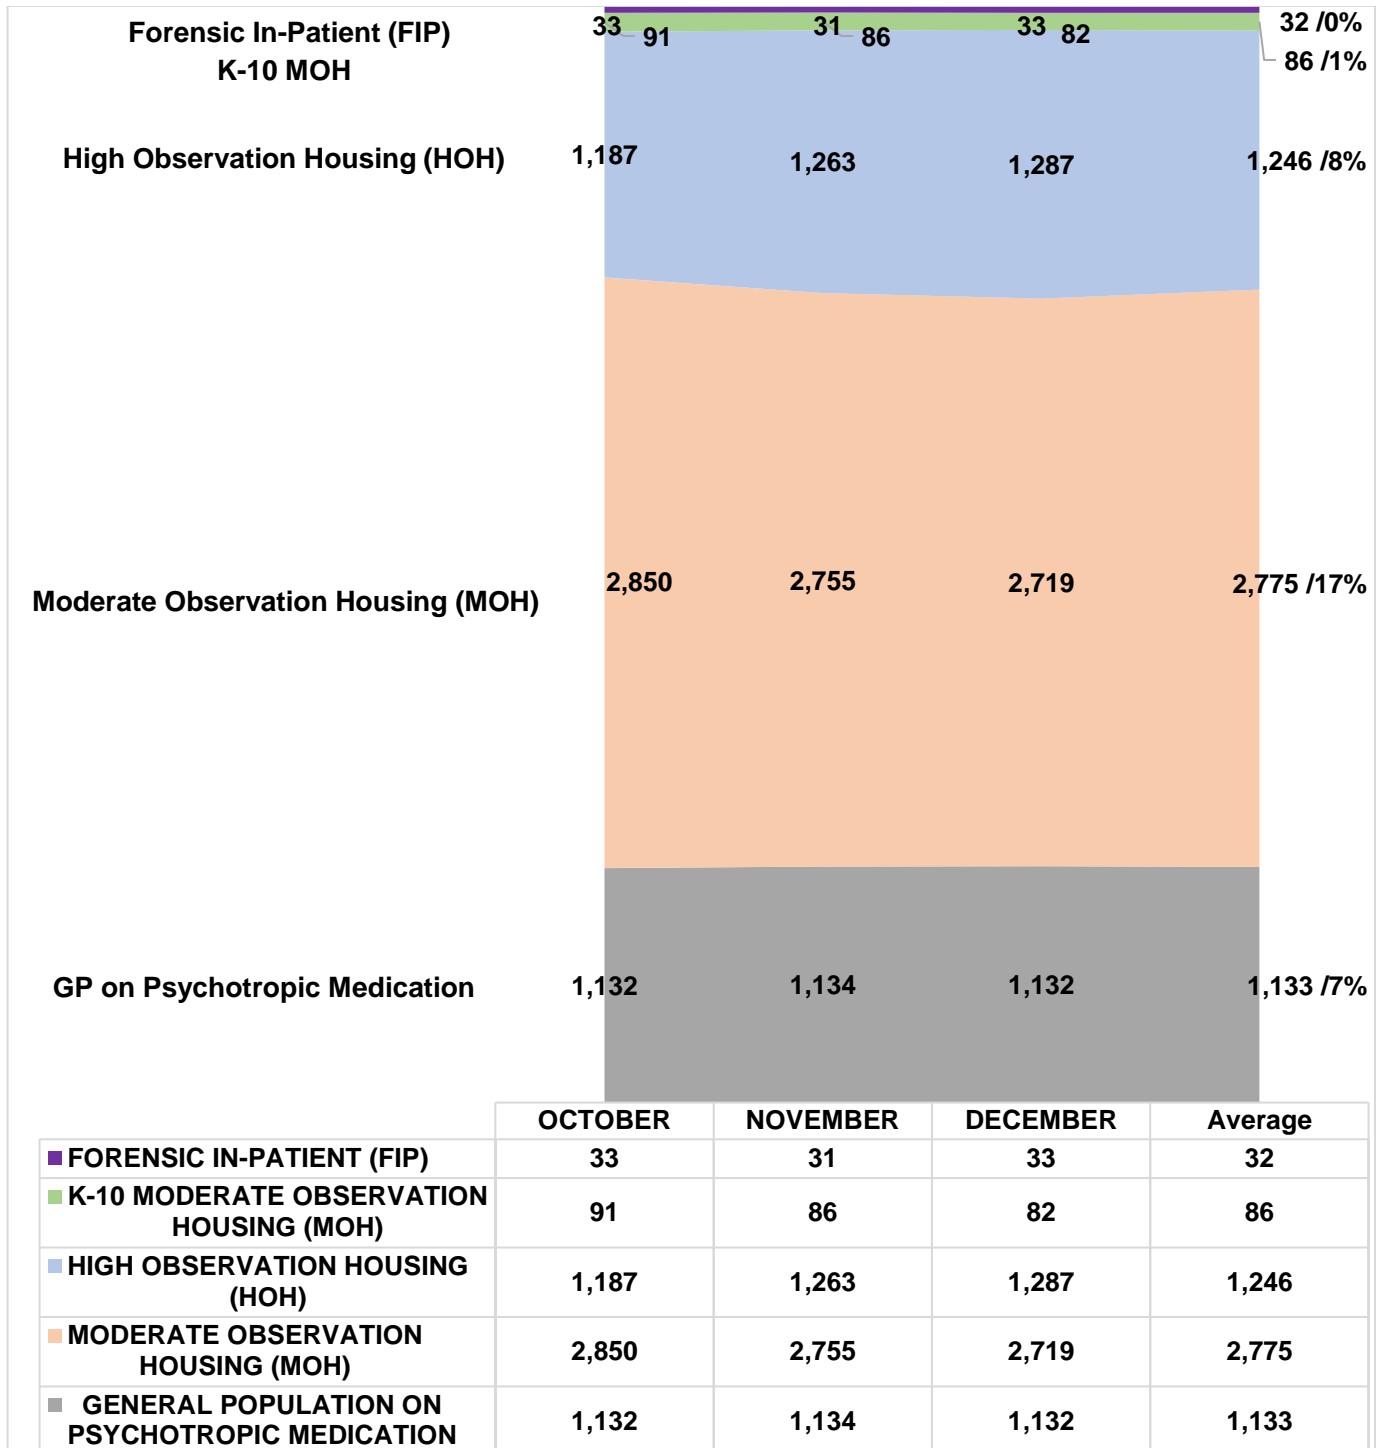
Forensic In-Patient (FIP)
K-10 MOH

High Observation Housing (HOH)

Moderate Observation Housing (MOH)

GP on Psychotropic Medication

33 91 31 86 33 82 32 /0% 86 /1%

1,187 1,263 1,287 1,246 /8%

2,850 2,755 2,719 2,775 /17%

1,132 1,134 1,132 1,133 /7%

| | OCTOBER | NOVEMBER | DECEMBER | Average |
|---|---|---|---|---|
| FORENSIC IN-PATIENT (FIP) | 33 | 31 | 33 | 32 |
| K-10 MODERATE OBSERVATION HOUSING (MOH) | 91 | 86 | 82 | 86 |
| HIGH OBSERVATION HOUSING (HOH) | 1,187 | 1,263 | 1,287 | 1,246 |
| MODERATE OBSERVATION HOUSING (MOH) | 2,850 | 2,755 | 2,719 | 2,775 |
| GENERAL POPULATION ON PSYCHOTROPIC MEDICATION | 1,132 | 1,134 | 1,132 | 1,133 |